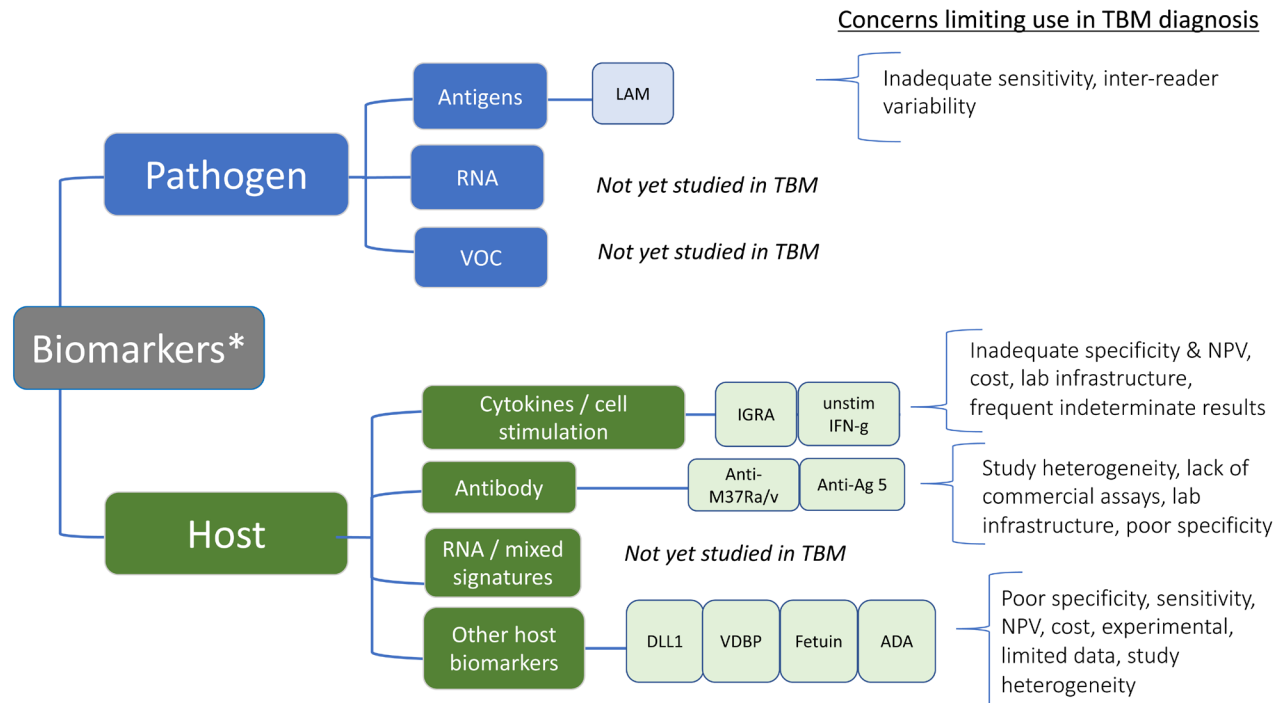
Concerns limiting use in TBM diagnosis

Biomarkers*

Pathogen

Antigens

LAM

Inadequate sensitivity, inter-reader variability

RNA

Not yet studied in TBM

VOC

Not yet studied in TBM

Host

Cytokines / cell stimulation

IGRA

unstim IFN-g

Inadequate specificity & NPV, cost, lab infrastructure, frequent indeterminate results

Antibody

Anti-M37Ra/v

Anti-Ag 5

Study heterogeneity, lack of commercial assays, lab infrastructure, poor specificity

RNA / mixed signatures

Not yet studied in TBM

Other host biomarkers

DLL1

VDBP

Fetuin

ADA

Poor specificity, sensitivity, NPV, cost, experimental, limited data, study heterogeneity